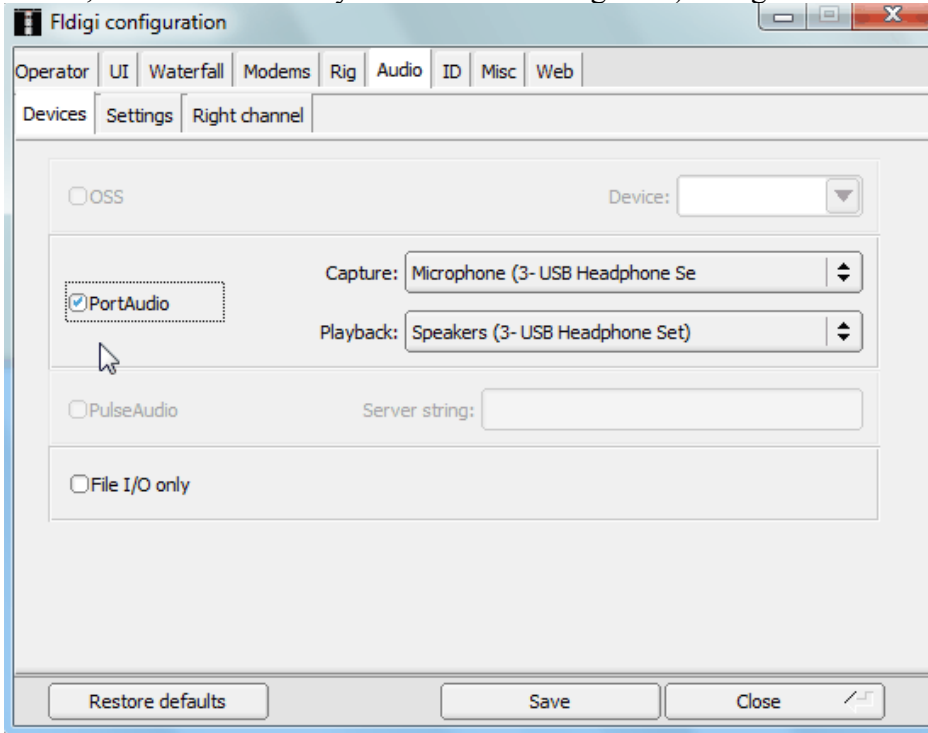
Fldigi configuration

Operator UI Waterfall Modems Rig Audio ID Misc Web

Devices Settings Right channel

OSS

Device:

Capture: Microphone (3- USB Headphone Se

PortAudio

Playback: Speakers (3- USB Headphone Set)

PulseAudio

Server string:

File I/O only

Restore defaults

Save

Close